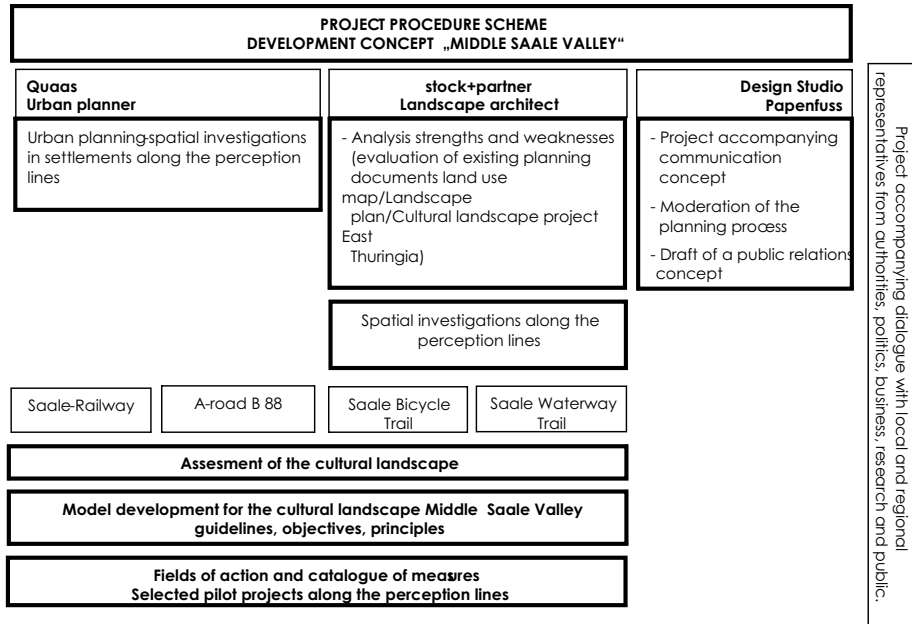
PROJECT PROCEDURE SCHEME
DEVELOPMENT CONCEPT „MIDDLE SAALE VALLEY“

Quaas
Urban planner

Urban planning-spatial investigations in settlements along the perception lines

stock+partner
Landscape architect

- Analysis strengths and weaknesses (evaluation of existing planning documents land use map/Landscape plan/Cultural landscape project East Thuringia)

Spatial investigations along the perception lines

Design Studio
Papenfuss

- Project accompanying communication concept
- Moderation of the planning process
- Draft of a public relations concept

Project accompanying dialogue with local and regional representatives from authorities, politics, business, research and public.

| Saale-Railway | A-road B 88 | Saale Bicycle Trail | Saale Waterway Trail |
|---|---|---|---|

Assesment of the cultural landscape

Model development for the cultural landscape Middle Saale Valley
guidelines, objectives, principles

Fields of action and catalogue of measures
Selected pilot projects along the perception lines